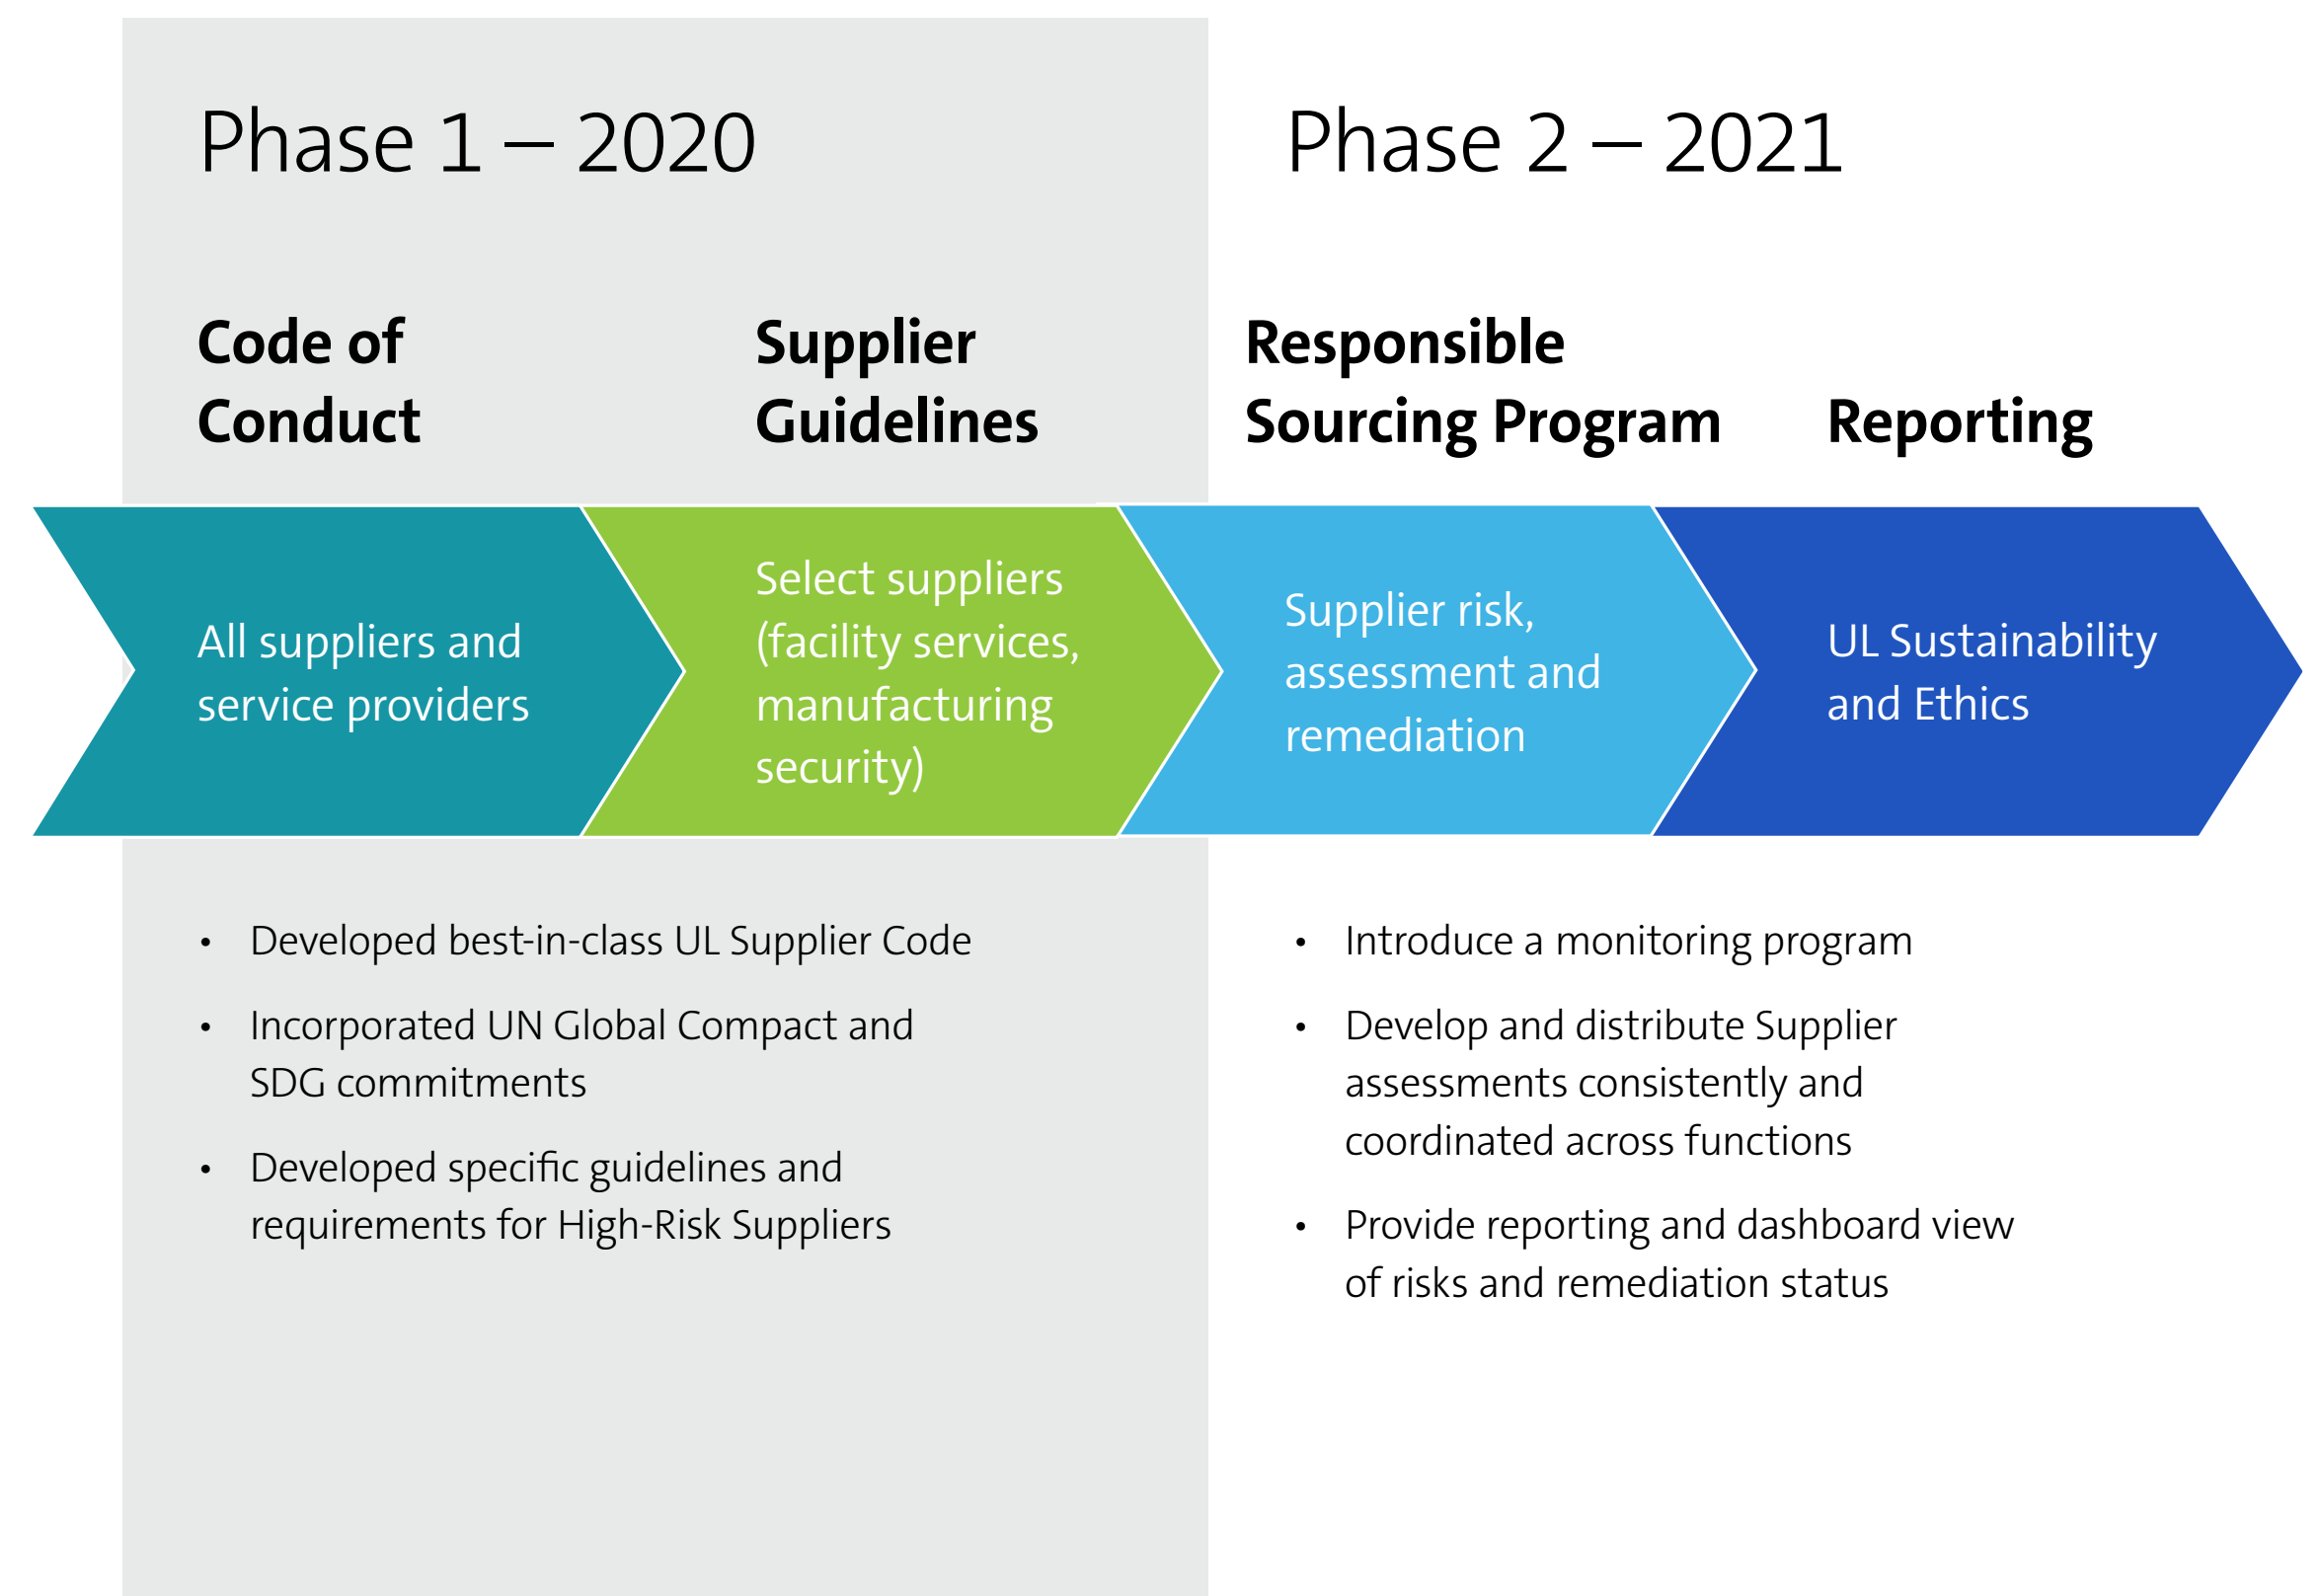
Phase 1 – 2020

Code of Conduct

Supplier Guidelines

All suppliers and service providers

Select suppliers (facility services, manufacturing security)

- Developed best-in-class UL Supplier Code
- Incorporated UN Global Compact and SDG commitments
- Developed specific guidelines and requirements for High-Risk Suppliers

Phase 2 – 2021

Responsible Sourcing Program

Reporting

Supplier risk, assessment and remediation

UL Sustainability and Ethics

- Introduce a monitoring program
- Develop and distribute Supplier assessments consistently and coordinated across functions
- Provide reporting and dashboard view of risks and remediation status